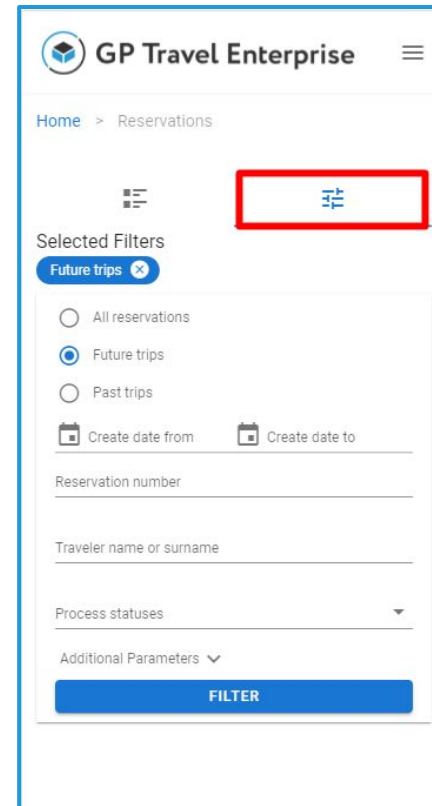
GP Travel Enterprise

Home > Reservations

Selected Filters

Future trips

All reservations

Future trips

Past trips

Create date from

Create date to

Reservation number

Traveler name or surname

Process statuses

Additional Parameters

FILTER